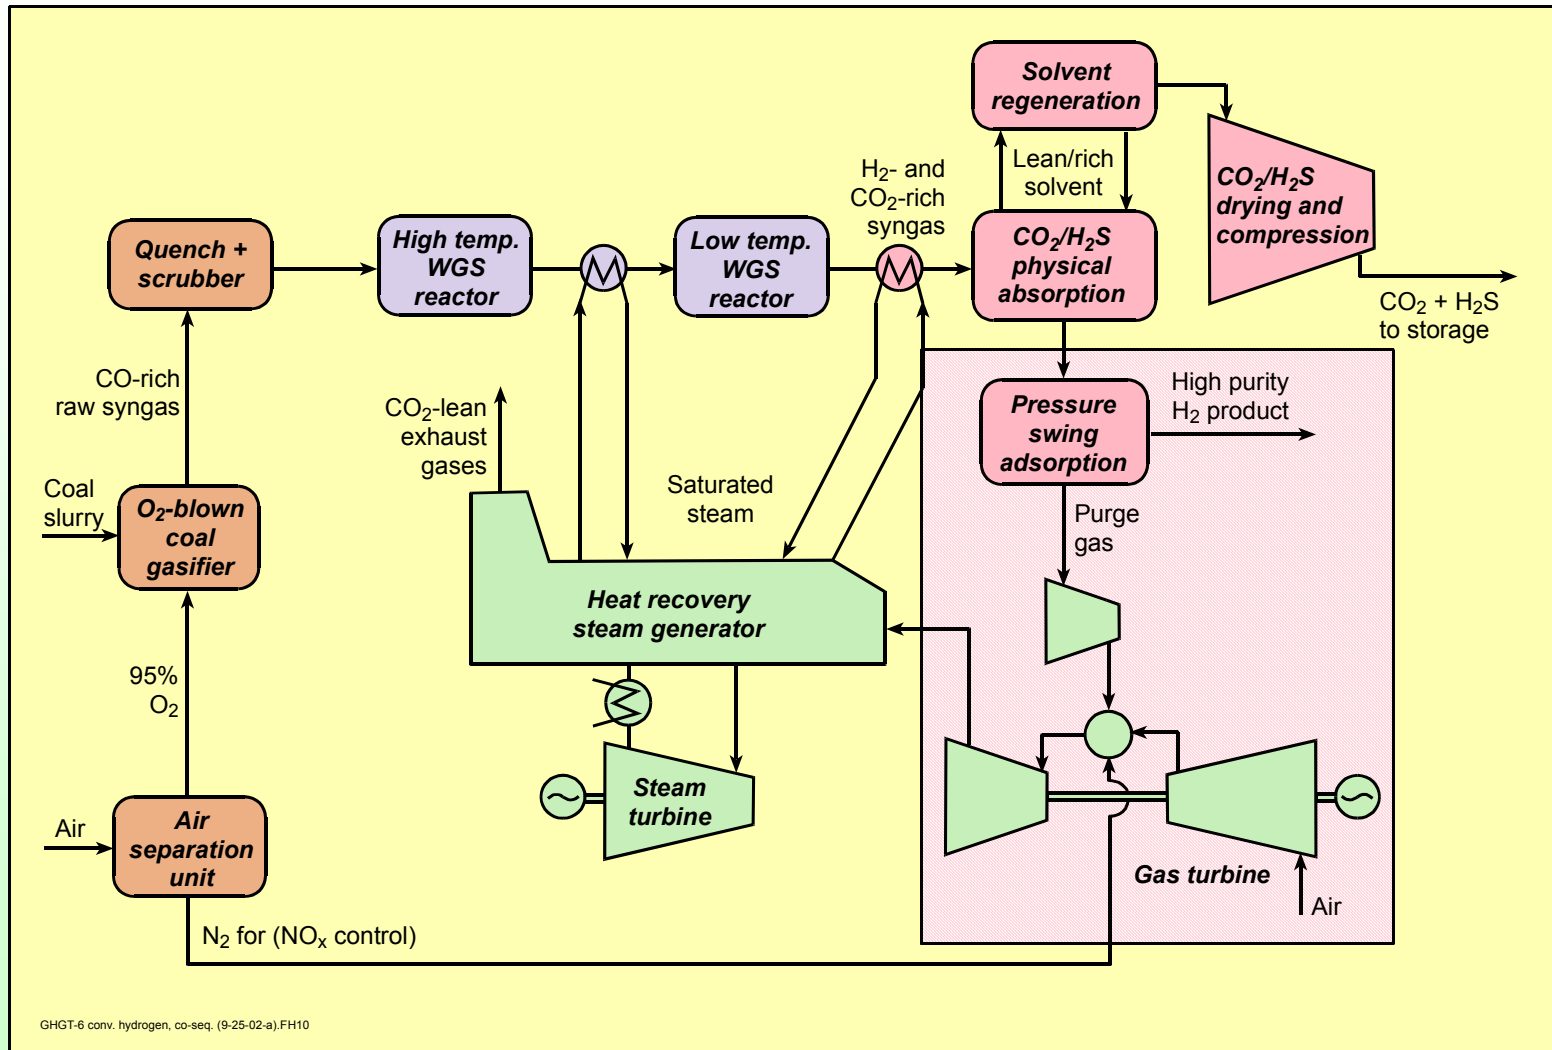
Solvent regeneration

Lean/rich solvent

$CO_2/H_2S$ drying and compression

$H_2$- and $CO_2$-rich syngas

Quench + scrubber

High temp. WGS reactor

Low temp. WGS reactor

$CO_2/H_2S$ physical absorption

$CO_2 + H_2S$ to storage

CO-rich raw syngas

$CO_2$-lean exhaust gases

Pressure swing adsorption

High purity $H_2$ product

Coal slurry

$O_2$-blown coal gasifier

Saturated steam

Purge gas

Heat recovery steam generator

95% $O_2$

Steam turbine

Air

Air separation unit

Gas turbine

Air

$N_2$ for ($NO_x$ control)

GHGT-6 conv. hydrogen, co-seq. (9-25-02-a).FH10